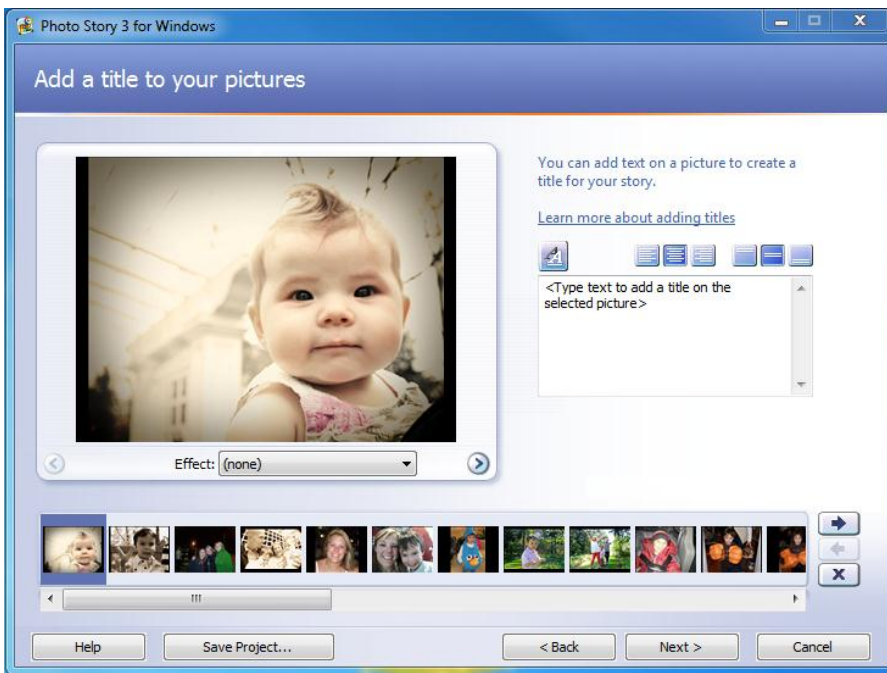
Photo Story 3 for Windows

Add a title to your pictures

You can add text on a picture to create a title for your story.

Learn more about adding titles

<Type text to add a title on the selected picture>

Effect: (none)

Help

Save Project...

< Back

Next >

Cancel